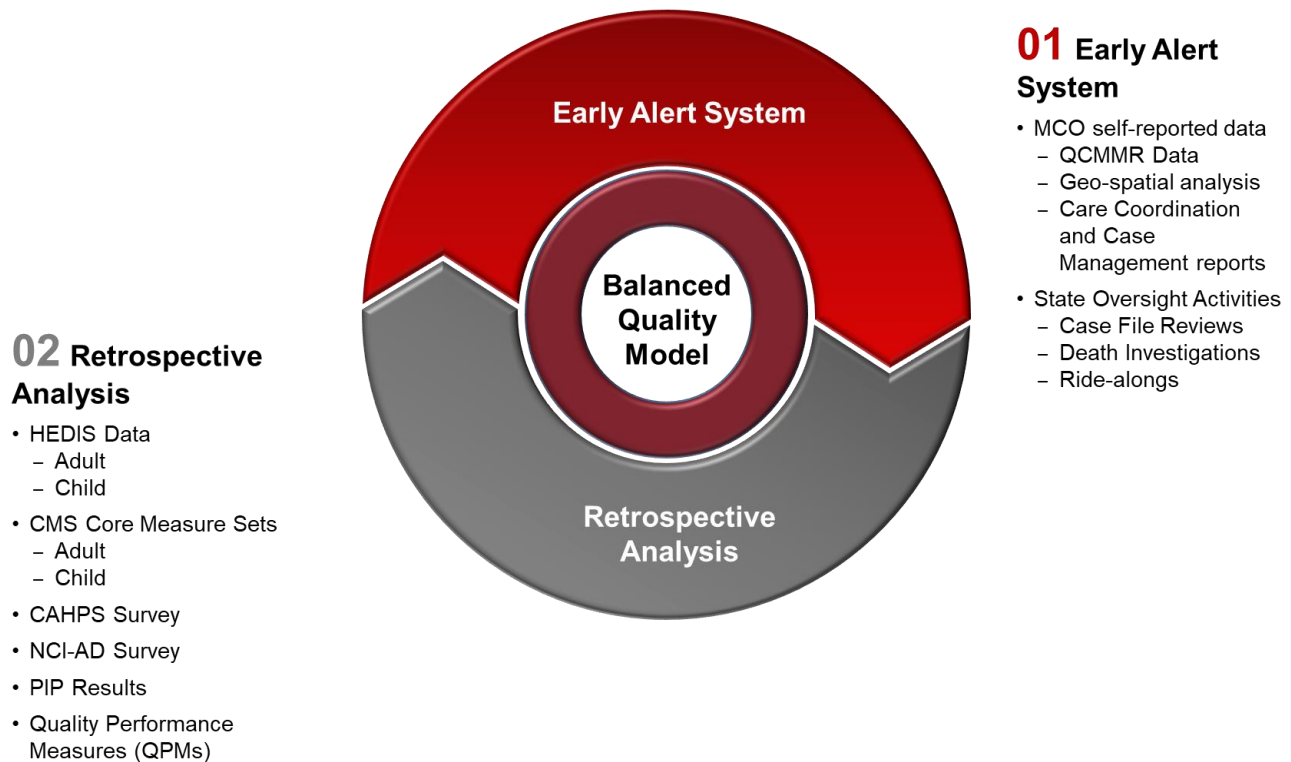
Early Alert System

Balanced Quality Model

Retrospective Analysis

01 Early Alert System

• MCO self-reported data
– QCMMR Data
– Geo-spatial analysis
– Care Coordination and Case Management reports
• State Oversight Activities
– Case File Reviews
– Death Investigations
– Ride-alongs

02 Retrospective Analysis

• HEDIS Data
– Adult
– Child
• CMS Core Measure Sets
– Adult
– Child
• CAHPS Survey
• NCI-AD Survey
• PIP Results
• Quality Performance Measures (QPMs)